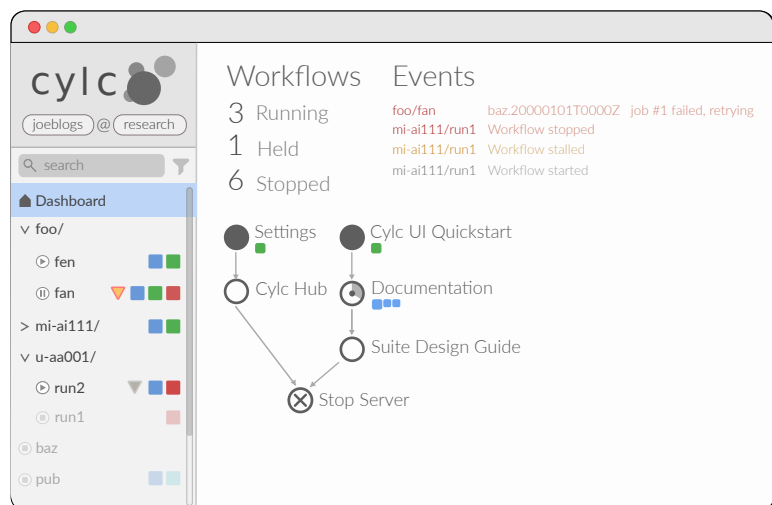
cylc

joeblogs @ research

search

Dashboard

foo/

fen

fan

mi-ai111/

u-aa001/

run2

run1

baz

pub

Workflows

3 Running

1 Held

6 Stopped

Events

| | | |
|---|---|---|
| foo/fan | baz.20000101T0000Z | job #1 failed, retrying |
| mi-ai111/run1 | Workflow stopped | |
| mi-ai111/run1 | Workflow stalled | |
| mi-ai111/run1 | Workflow started | |

Settings

Cylc UI Quickstart

Cylc Hub

Documentation

Suite Design Guide

Stop Server